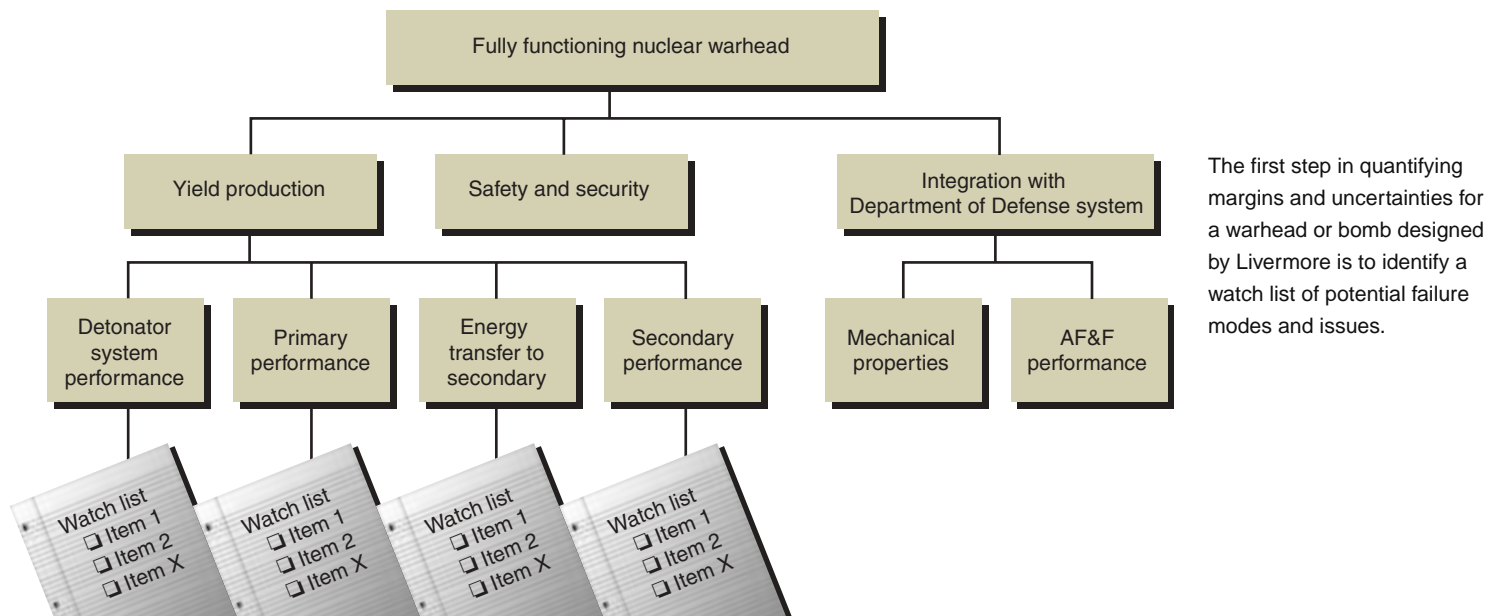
Fully functioning nuclear warhead

Yield production

Safety and security

Integration with Department of Defense system

Detonator system performance

Primary performance

Energy transfer to secondary

Secondary performance

Mechanical properties

AF&F performance

Watch list
❑ Item 1
❑ Item 2
❑ Item X

Watch list
❑ Item 1
❑ Item 2
❑ Item X

Watch list
❑ Item 1
❑ Item 2
❑ Item X

Watch list
❑ Item 1
❑ Item 2
❑ Item X

The first step in quantifying margins and uncertainties for a warhead or bomb designed by Livermore is to identify a watch list of potential failure modes and issues.